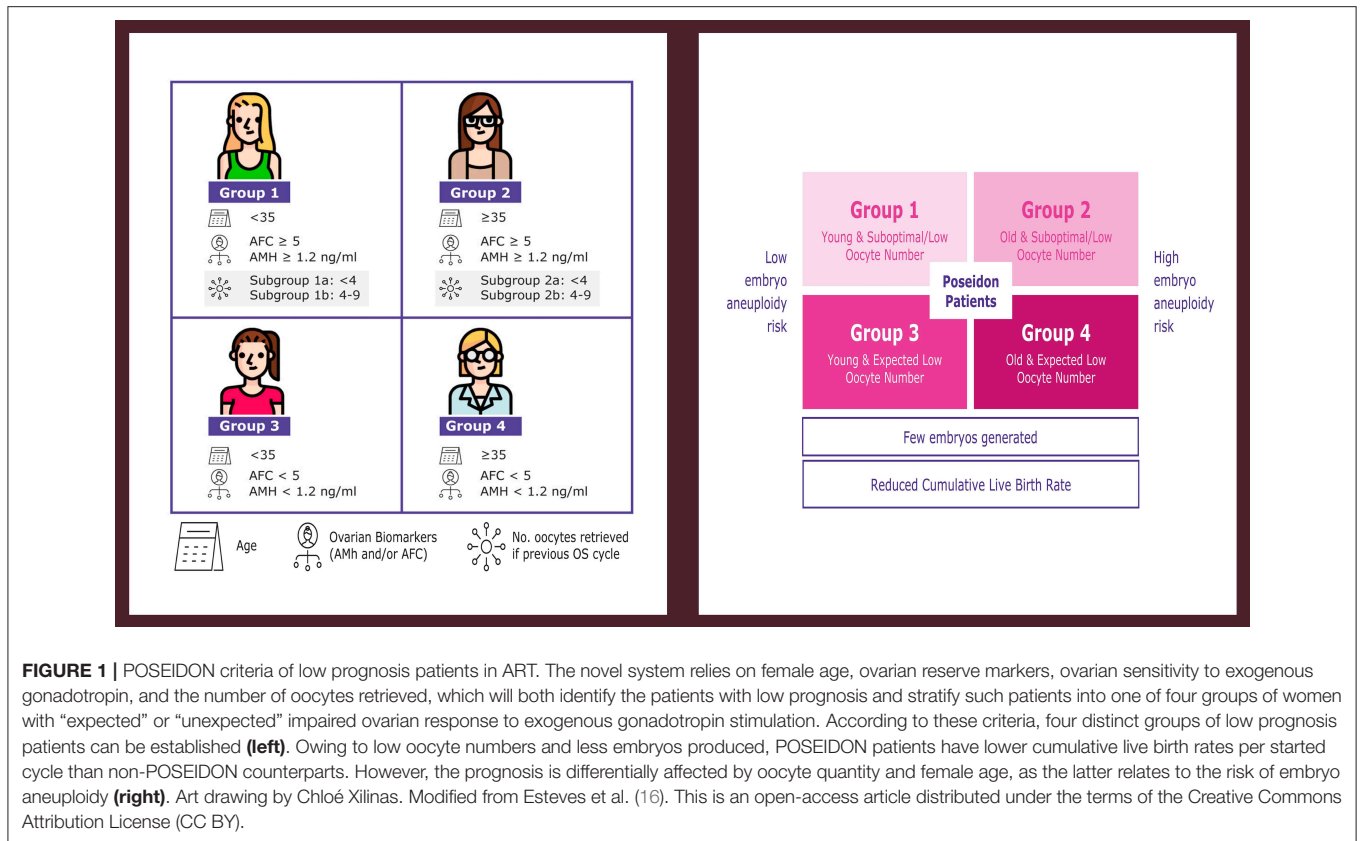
Group 1
<35
AFC ≥ 5
AMH ≥ 1.2 ng/ml
Subgroup 1a: <4
Subgroup 1b: 4-9

Group 2
≥35
AFC ≥ 5
AMH ≥ 1.2 ng/ml
Subgroup 2a: <4
Subgroup 2b: 4-9

Group 3
<35
AFC < 5
AMH < 1.2 ng/ml

Group 4
≥35
AFC < 5
AMH < 1.2 ng/ml

Age
Ovarian Biomarkers (AMh and/or AFC)
No. oocytes retrieved if previous OS cycle

Low embryo aneuploidy risk

Group 1
Young & Suboptimal/Low Oocyte Number

Group 2
Old & Suboptimal/Low Oocyte Number

Poseidon Patients

Group 3
Young & Expected Low Oocyte Number

Group 4
Old & Expected Low Oocyte Number

High embryo aneuploidy risk

Few embryos generated

Reduced Cumulative Live Birth Rate

**FIGURE 1 |** POSEIDON criteria of low prognosis patients in ART. The novel system relies on female age, ovarian reserve markers, ovarian sensitivity to exogenous gonadotropin, and the number of oocytes retrieved, which will both identify the patients with low prognosis and stratify such patients into one of four groups of women with "expected" or "unexpected" impaired ovarian response to exogenous gonadotropin stimulation. According to these criteria, four distinct groups of low prognosis patients can be established **(left)**. Owing to low oocyte numbers and less embryos produced, POSEIDON patients have lower cumulative live birth rates per started cycle than non-POSEIDON counterparts. However, the prognosis is differentially affected by oocyte quantity and female age, as the latter relates to the risk of embryo aneuploidy **(right)**. Art drawing by Chloé Xilinas. Modified from Esteves et al. (16). This is an open-access article distributed under the terms of the Creative Commons Attribution License (CC BY).